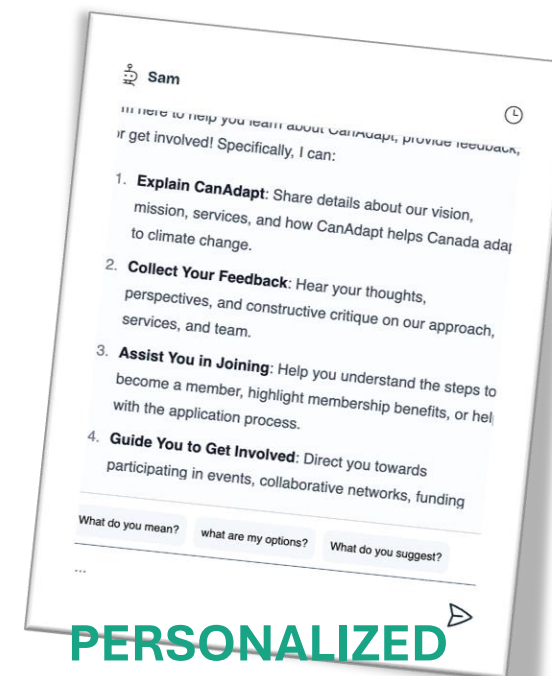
Sam

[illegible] here to help you learn about CanAdapt, provide feedback, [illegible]r get involved! Specifically, I can:

1. **Explain CanAdapt**: Share details about our vision, mission, services, and how CanAdapt helps Canada ada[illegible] to climate change.

2. **Collect Your Feedback**: Hear your thoughts, perspectives, and constructive critique on our approach, services, and team.

3. **Assist You in Joining**: Help you understand the steps to become a member, highlight membership benefits, or hel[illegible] with the application process.

4. **Guide You to Get Involved**: Direct you towards participating in events, collaborative networks, funding

What do you mean? | what are my options? | What do you suggest?

...

PERSONALIZED